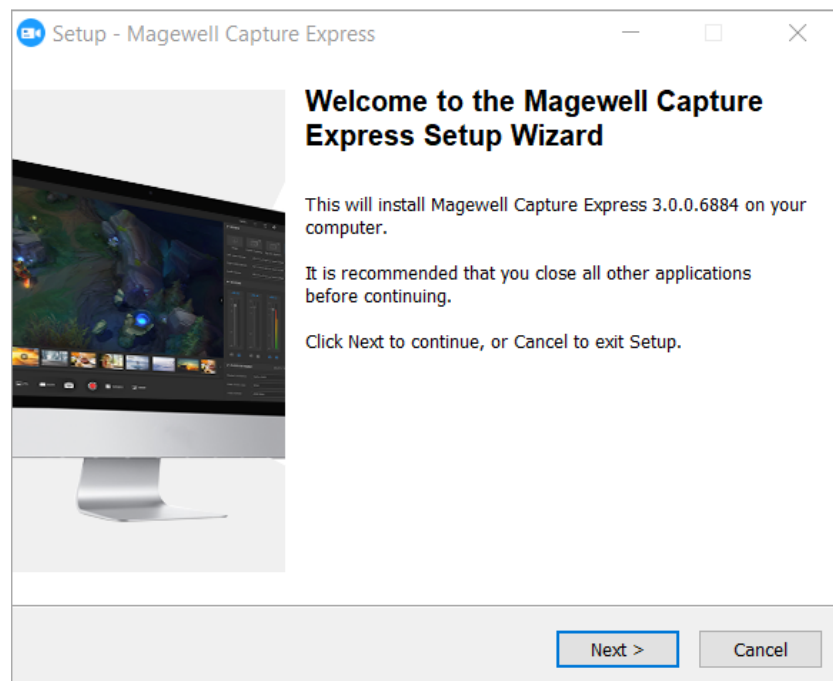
Setup - Magewell Capture Express

Welcome to the Magewell Capture Express Setup Wizard

This will install Magewell Capture Express 3.0.0.6884 on your computer.

It is recommended that you close all other applications before continuing.

Click Next to continue, or Cancel to exit Setup.

Next >

Cancel